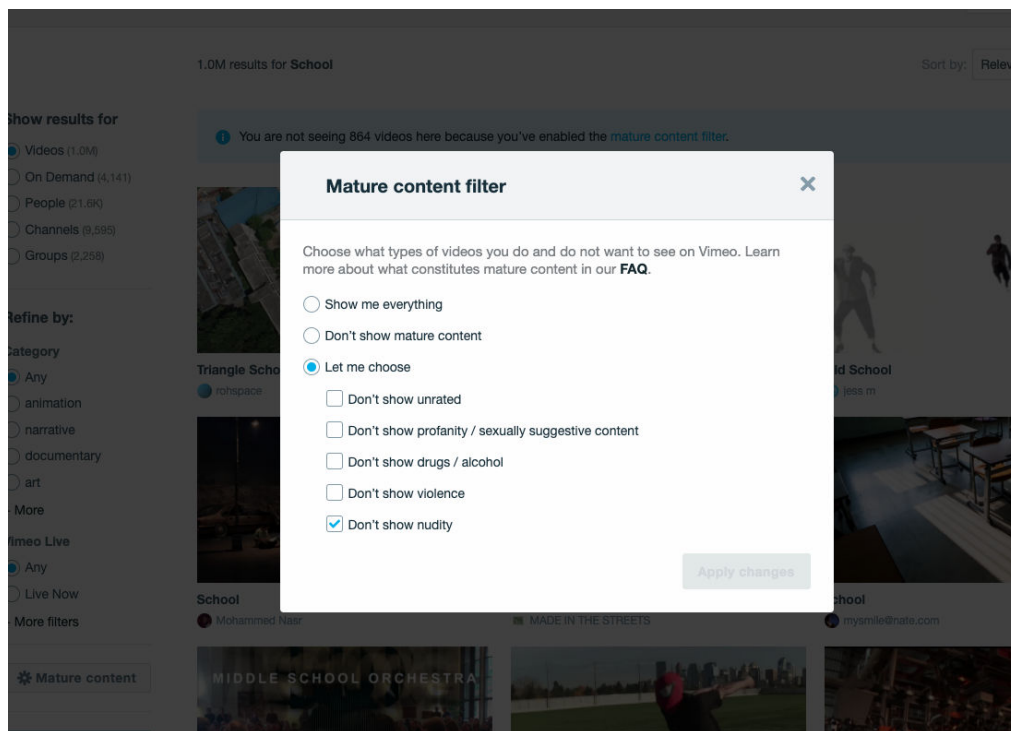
1.0M results for School

Sort by: Relev

how results for

Videos (1.0M)

On Demand (4,141)

People (21.6K)

Channels (9,595)

Groups (2,258)

efine by:

ategory

Any

animation

narrative

documentary

art

More

imeo Live

Any

Live Now

More filters

Mature content

You are not seeing 864 videos here because you've enabled the mature content filter.

Triangle Scho

rohspace

ld School

jess m

School

Mohammed Nasr

MADE IN THE STREETS

chool

mysmile@nate.com

MIDDLE SCHOOL ORCHESTRA

Mature content filter

Choose what types of videos you do and do not want to see on Vimeo. Learn more about what constitutes mature content in our FAQ.

Show me everything

Don't show mature content

Let me choose

Don't show unrated

Don't show profanity / sexually suggestive content

Don't show drugs / alcohol

Don't show violence

Don't show nudity

Apply changes